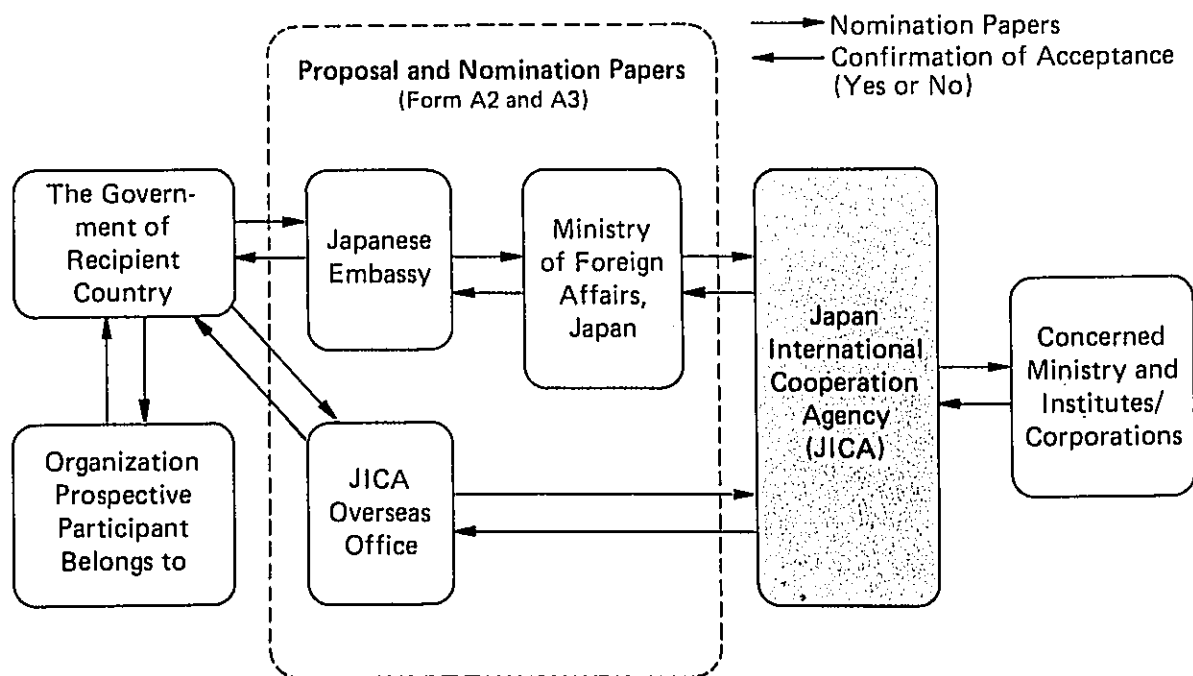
Nomination Papers
Confirmation of Acceptance (Yes or No)

Proposal and Nomination Papers
(Form A2 and A3)

The Government of Recipient Country

Japanese Embassy

Ministry of Foreign Affairs, Japan

Japan International Cooperation Agency (JICA)

Concerned Ministry and Institutes/ Corporations

Organization Prospective Participant Belongs to

JICA Overseas Office